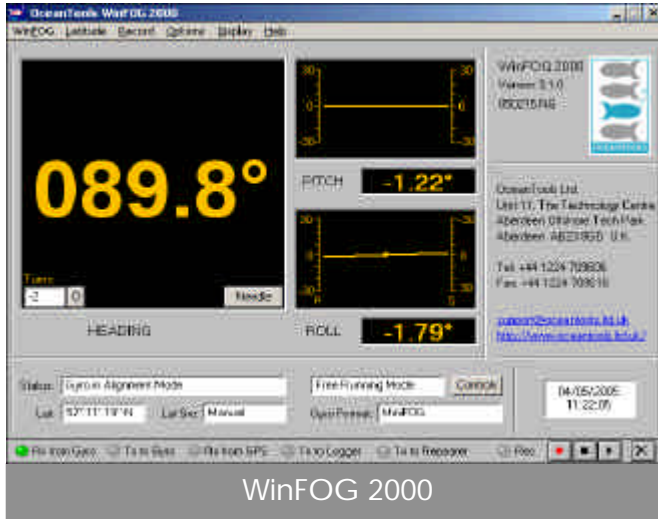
OceanTools WinFOG 2000

WinFOG Latitude Record Options Display Help

089.8°

Turns
-2 0
Needle

HEADING

30 30
0 0
-30 -30

PITCH -1.22°

20 20
0 0
-20 -20

ROLL -1.79°

WinFOG 2000
Version 3.1.0
050215AG

OceanTools Ltd
Unit 11, The Technology Centre
Aberdeen Offshore Tech Park
Aberdeen AB23 8GD U.K.

Tel: +44 1224 709836
Fax: +44 1224 709816

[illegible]@oceantools.ltd.uk
http://www.oceantools.ltd.uk/

Status: Gyro in Alignment Mode
Lat: 57°11' 19"N
Lat Src: Manual
Free Running Mode
Control
Gyro Format: WinFOG
04/05/2005
11:22:05

Rx from Gyro
Tx to Gyro
Rx from GPS
Tx to Logger
Tx to Repeater
Rec

WinFOG 2000